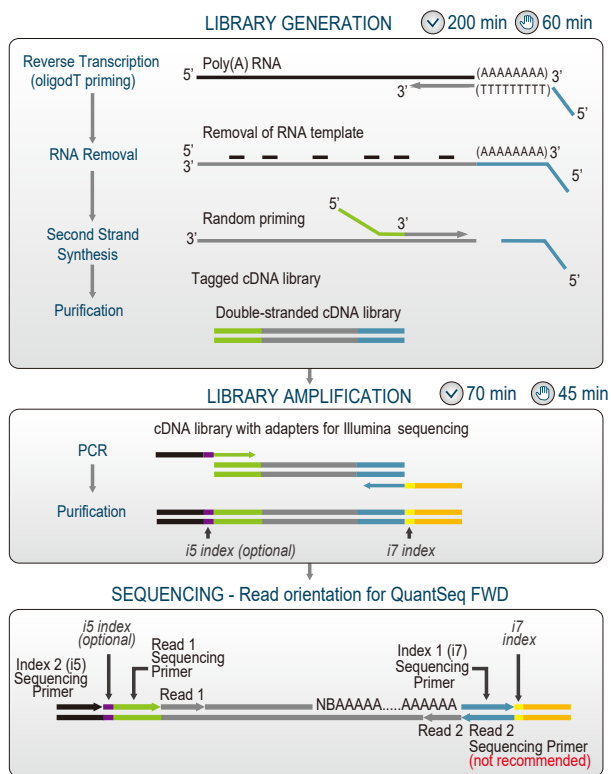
LIBRARY GENERATION 200 min 60 min

Reverse Transcription (oligodT priming)

RNA Removal

Second Strand Synthesis

Purification

5' Poly(A) RNA (AAAAAAAA) 3'
3' (TTTTTTTT) 5'

Removal of RNA template
5'
3' (AAAAAAAA) 3'
5'

Random priming
5'
3' 3'
Tagged cDNA library
5'

Double-stranded cDNA library

LIBRARY AMPLIFICATION 70 min 45 min

cDNA library with adapters for Illumina sequencing

PCR

Purification

i5 index (optional) i7 index

SEQUENCING - Read orientation for QuantSeq FWD

i5 index (optional)

Read 1 Sequencing Primer

Index 2 (i5) Sequencing Primer

Read 1

NBAAAAA.....AAAAAA

Index 1 (i7) Sequencing Primer

i7 index

Read 2

Read 2 Sequencing Primer (not recommended)